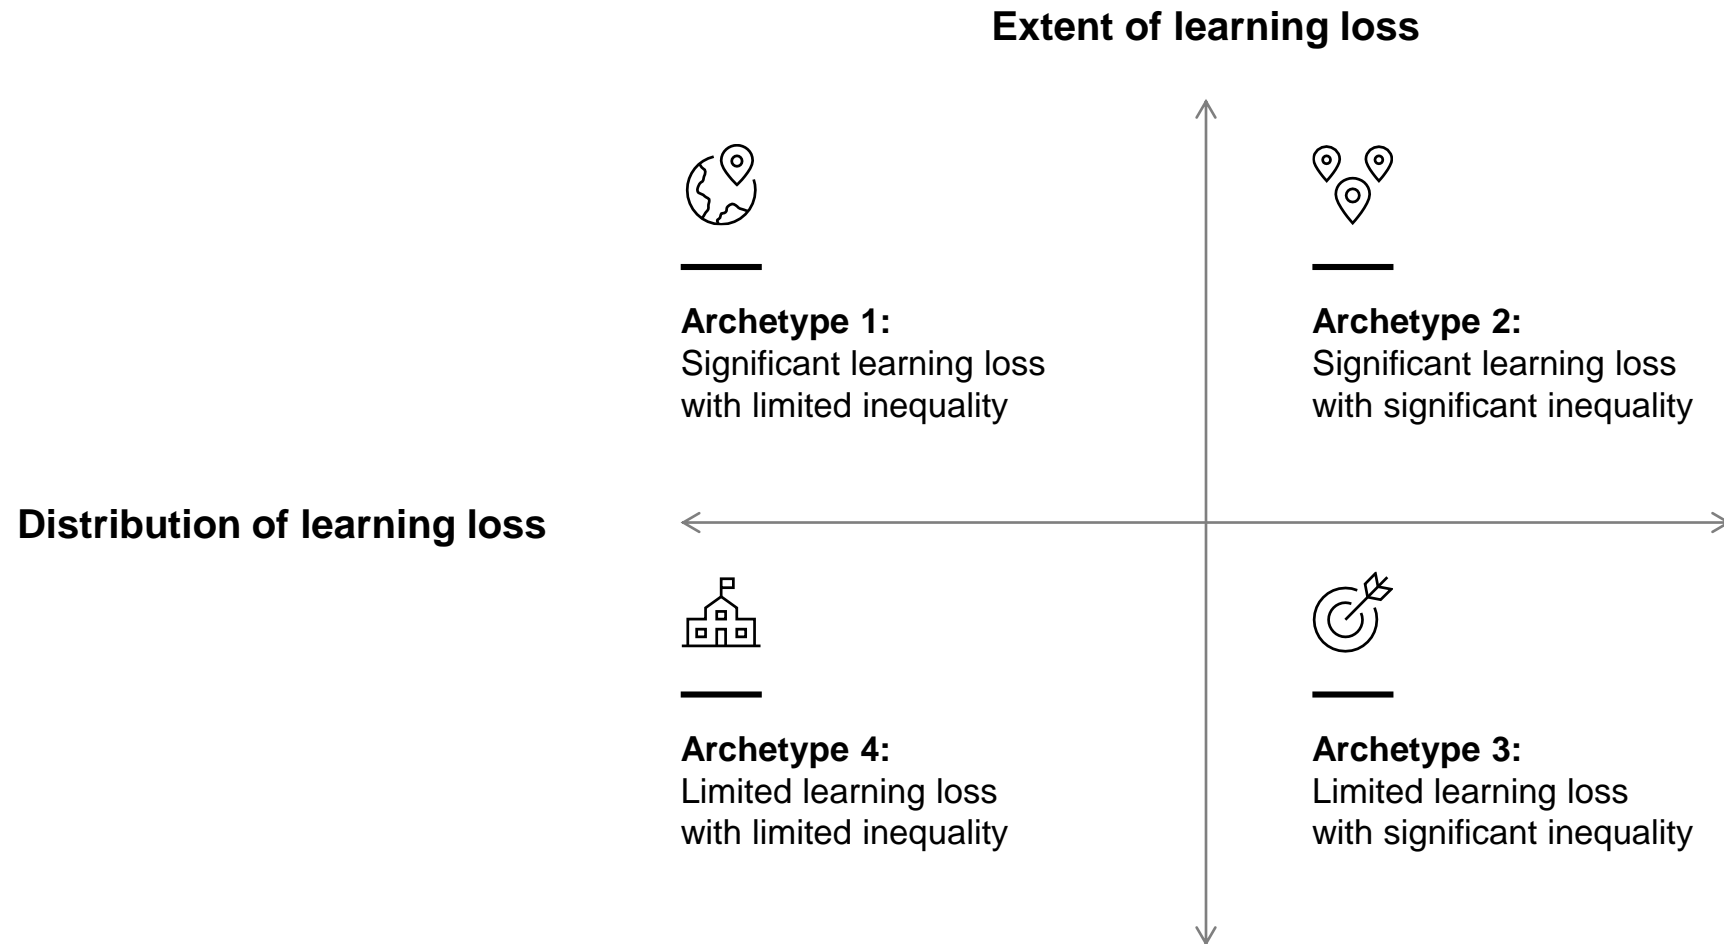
Extent of learning loss

Archetype 1:
Significant learning loss with limited inequality

Archetype 2:
Significant learning loss with significant inequality

Distribution of learning loss

Archetype 4:
Limited learning loss with limited inequality

Archetype 3:
Limited learning loss with significant inequality